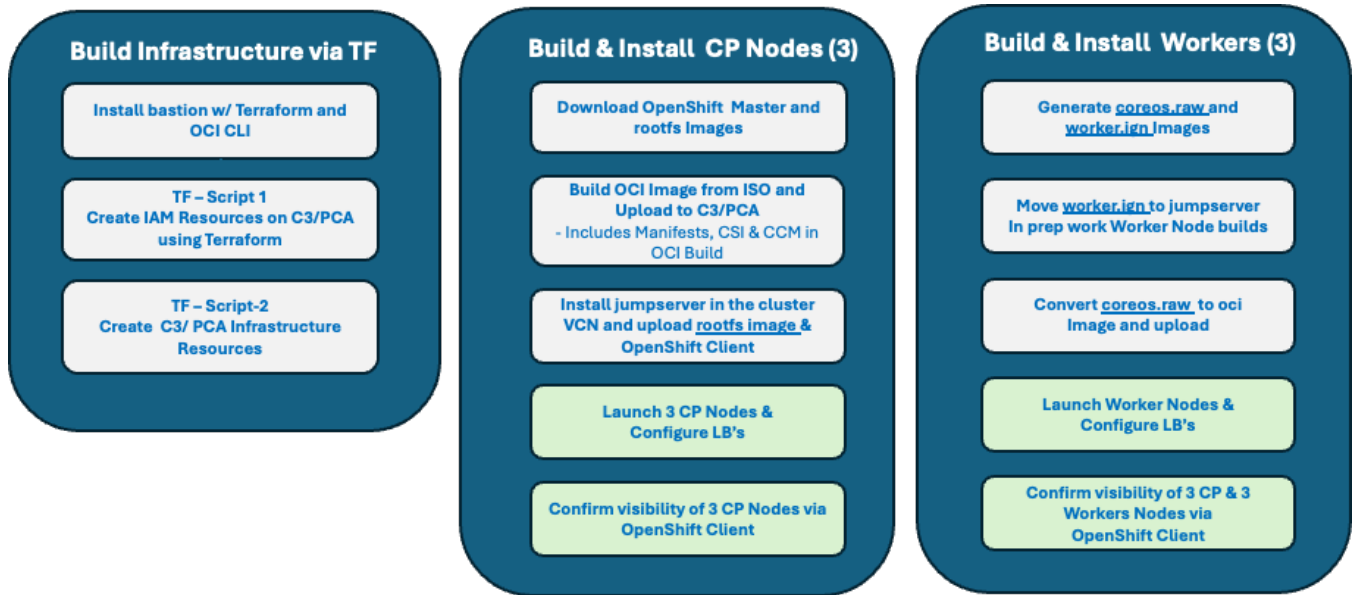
Build Infrastructure via TF

Install bastion w/ Terraform and OCI CLI

TF – Script 1
Create IAM Resources on C3/PCA using Terraform

TF – Script-2
Create C3/ PCA Infrastructure Resources

Build & Install CP Nodes (3)

Download OpenShift Master and rootfs Images

Build OCI Image from ISO and Upload to C3/PCA
- Includes Manifests, CSI & CCM in OCI Build

Install jumpserver in the cluster VCN and upload rootfs image & OpenShift Client

Launch 3 CP Nodes & Configure LB's

Confirm visibility of 3 CP Nodes via OpenShift Client

Build & Install Workers (3)

Generate coreos.raw and worker.ign Images

Move worker.ign to jumpserver In prep work Worker Node builds

Convert coreos.raw to oci Image and upload

Launch Worker Nodes & Configure LB's

Confirm visibility of 3 CP & 3 Workers Nodes via OpenShift Client